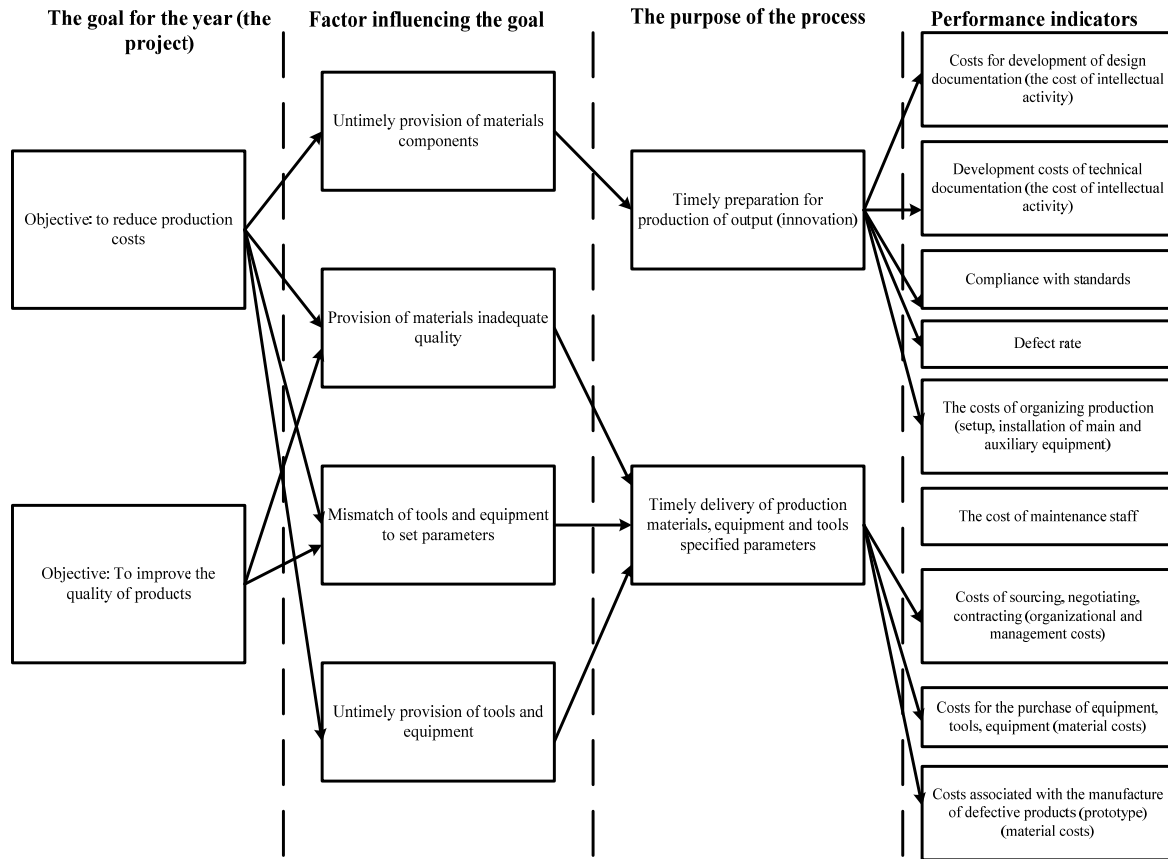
The goal for the year (the project)

Factor influencing the goal

The purpose of the process

Performance indicators

Objective: to reduce production costs

Objective: To improve the quality of products

Untimely provision of materials components

Provision of materials inadequate quality

Mismatch of tools and equipment to set parameters

Untimely provision of tools and equipment

Timely preparation for production of output (innovation)

Timely delivery of production materials, equipment and tools specified parameters

Costs for development of design documentation (the cost of intellectual activity)

Development costs of technical documentation (the cost of intellectual activity)

Compliance with standards

Defect rate

The costs of organizing production (setup, installation of main and auxiliary equipment)

The cost of maintenance staff

Costs of sourcing, negotiating, contracting (organizational and management costs)

Costs for the purchase of equipment, tools, equipment (material costs)

Costs associated with the manufacture of defective products (prototype) (material costs)